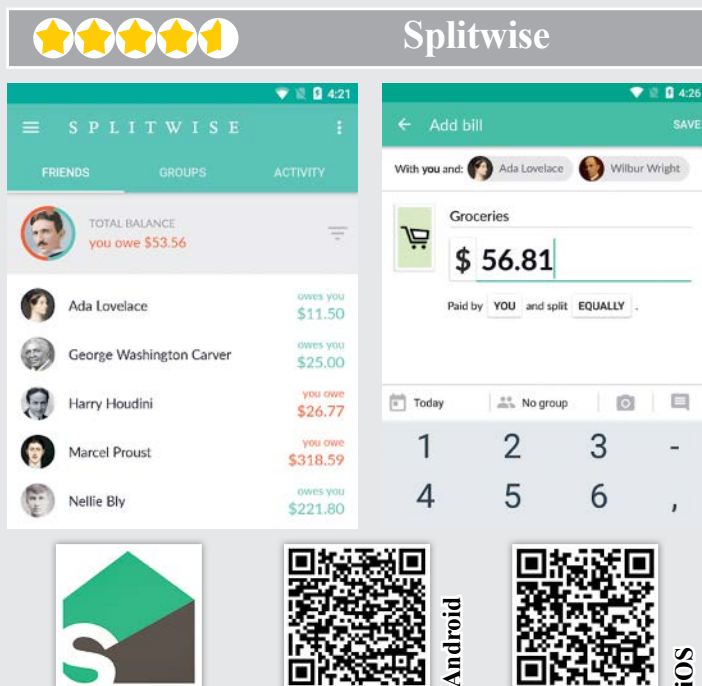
Splitwise

4:21

SPLITWISE

FRIENDS GROUPS ACTIVITY

TOTAL BALANCE
you owe $53.56

Ada Lovelace owes you $11.50

George Washington Carver owes you $25.00

Harry Houdini you owe $26.77

Marcel Proust you owe $318.59

Nellie Bly owes you $221.80

4:26

Add bill SAVE

With you and: Ada Lovelace Wilbur Wright

Groceries

$ 56.81

Paid by YOU and split EQUALLY .

Today No group

1 2 3 -
4 5 6 ,

Android

iOS